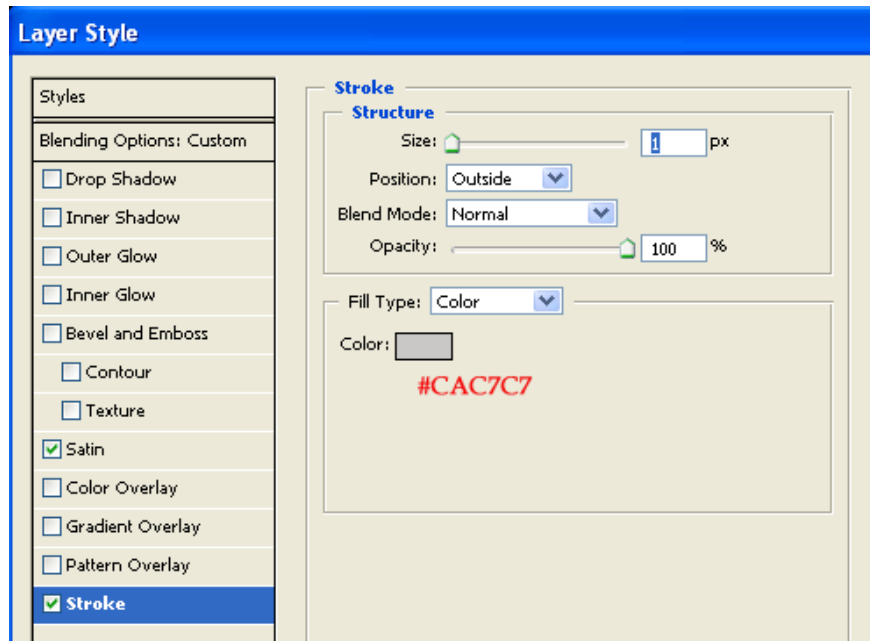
Layer Style

Styles

Blending Options: Custom

Drop Shadow

Inner Shadow

Outer Glow

Inner Glow

Bevel and Emboss

Contour

Texture

Satin

Color Overlay

Gradient Overlay

Pattern Overlay

Stroke

Stroke

Structure

Size: 1 px

Position: Outside

Blend Mode: Normal

Opacity: 100 %

Fill Type: Color

Color:

#CAC7C7